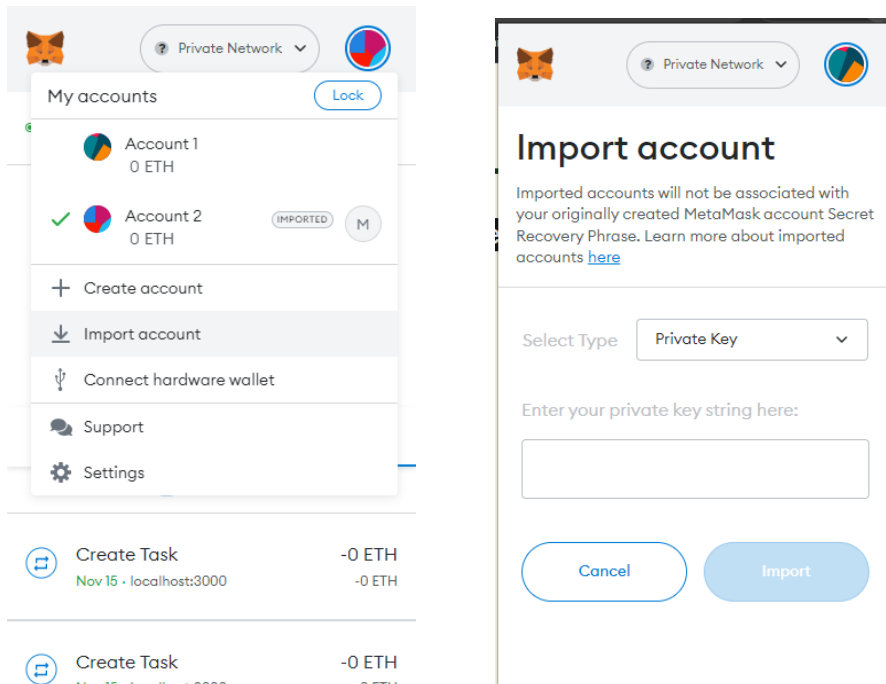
? Private Network

My accounts
Lock

Account 1
0 ETH

Account 2
0 ETH
IMPORTED
M

Create account
Import account
Connect hardware wallet
Support
Settings

Create Task
Nov 15 · localhost:3000
-0 ETH
-0 ETH

Create Task
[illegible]
-0 ETH
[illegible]

? Private Network

Import account

Imported accounts will not be associated with your originally created MetaMask account Secret Recovery Phrase. Learn more about imported accounts here

Select Type
Private Key

Enter your private key string here:

Cancel
Import